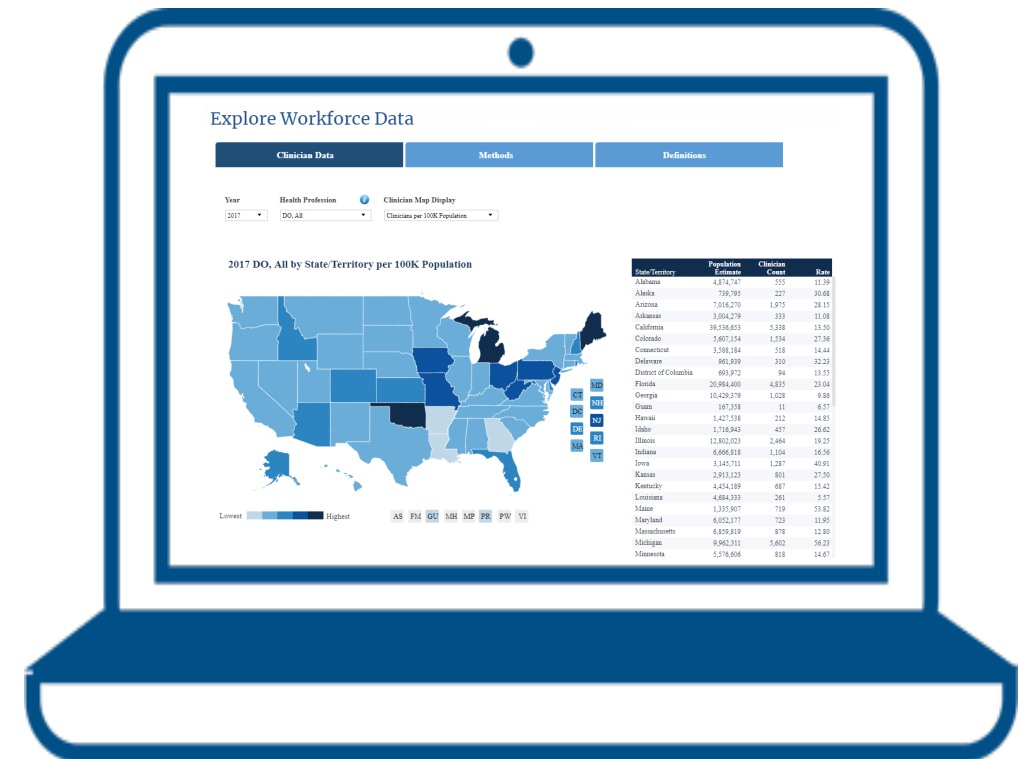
Explore Workforce Data

Clinician Data | Methods | Definitions

Year
2017

Health Profession
DO, All

Clinician Map Display
Clinicians per 100K Population

2017 DO, All by State/Territory per 100K Population

CT MD DC NH DE NJ MA RI VT

Lowest Highest

AS FM GU MH MP PR PW VI

| State/Territory | Population Estimate | Clinician Count | Rate |
|---|---|---|---|
| Alabama | 4,874,747 | 555 | 11.39 |
| Alaska | 739,795 | 227 | 30.68 |
| Arizona | 7,016,270 | 1,975 | 28.15 |
| Arkansas | 3,004,279 | 333 | 11.08 |
| California | 39,536,653 | 5,338 | 13.50 |
| Colorado | 5,607,154 | 1,534 | 27.36 |
| Connecticut | 3,588,184 | 518 | 14.44 |
| Delaware | 961,939 | 310 | 32.23 |
| District of Columbia | 693,972 | 94 | 13.55 |
| Florida | 20,984,400 | 4,835 | 23.04 |
| Georgia | 10,429,379 | 1,028 | 9.86 |
| Guam | 167,358 | 11 | 6.57 |
| Hawaii | 1,427,538 | 212 | 14.85 |
| Idaho | 1,716,943 | 457 | 26.62 |
| Illinois | 12,802,023 | 2,464 | 19.25 |
| Indiana | 6,666,818 | 1,104 | 16.56 |
| Iowa | 3,145,711 | 1,287 | 40.91 |
| Kansas | 2,913,123 | 801 | 27.50 |
| Kentucky | 4,454,189 | 687 | 15.42 |
| Louisiana | 4,684,333 | 261 | 5.57 |
| Maine | 1,335,907 | 719 | 53.82 |
| Maryland | 6,052,177 | 723 | 11.95 |
| Massachusetts | 6,859,819 | 878 | 12.80 |
| Michigan | 9,962,311 | 5,602 | 56.23 |
| Minnesota | 5,576,606 | 818 | 14.67 |